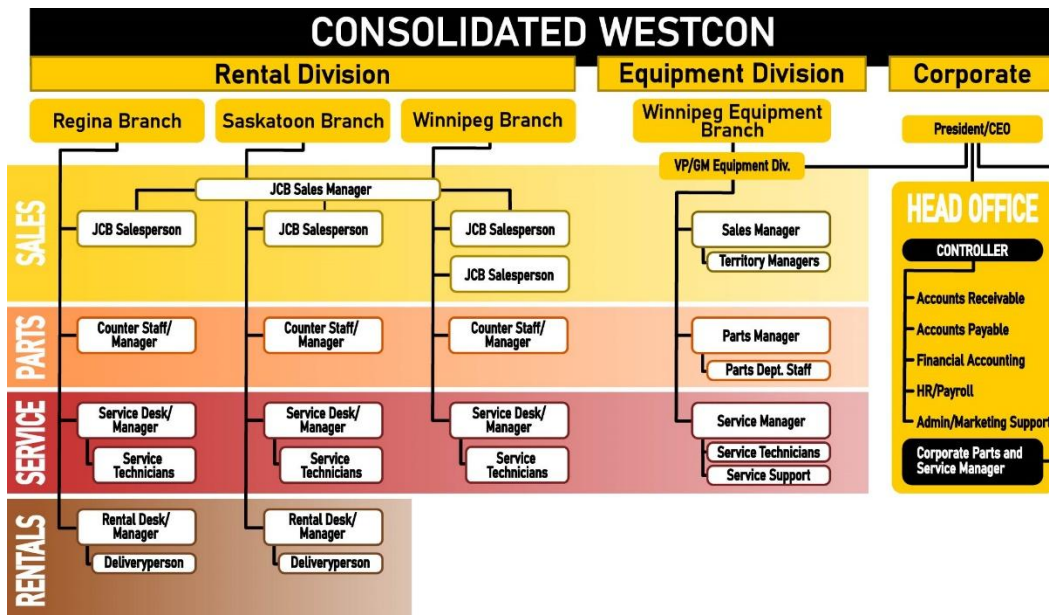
CONSOLIDATED WESTCON

Rental Division

Equipment Division

Corporate

Regina Branch

Saskatoon Branch

Winnipeg Branch

Winnipeg Equipment Branch

President/CEO

VP/GM Equipment Div.

SALES

JCB Sales Manager

JCB Salesperson

JCB Salesperson

JCB Salesperson

JCB Salesperson

Sales Manager

Territory Managers

HEAD OFFICE

CONTROLLER

Accounts Receivable

Accounts Payable

Financial Accounting

HR/Payroll

Admin/Marketing Support

Corporate Parts and Service Manager

PARTS

Counter Staff/ Manager

Counter Staff/ Manager

Counter Staff/ Manager

Parts Manager

Parts Dept. Staff

SERVICE

Service Desk/ Manager

Service Technicians

Service Desk/ Manager

Service Technicians

Service Desk/ Manager

Service Technicians

Service Manager

Service Technicians

Service Support

RENTALS

Rental Desk/ Manager

Deliveryperson

Rental Desk/ Manager

Deliveryperson